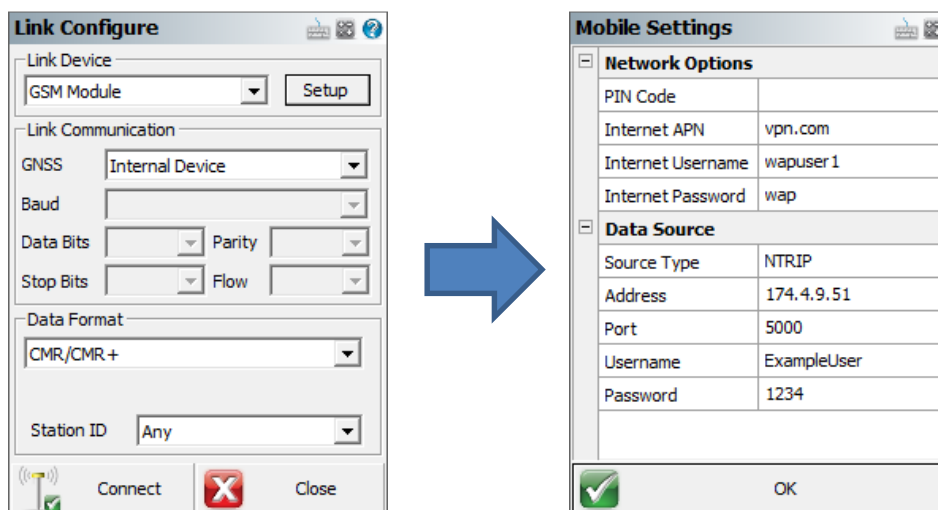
Link Configure

Link Device

GSM Module

Setup

Link Communication

GNSS Internal Device

Baud

Data Bits

Parity

Stop Bits

Flow

Data Format

CMR/CMR+

Station ID Any

Connect

Close

Mobile Settings

| | |
|---|---|
| **Network Options** | |
| PIN Code | |
| Internet APN | vpn.com |
| Internet Username | wapuser1 |
| Internet Password | wap |
| **Data Source** | |
| Source Type | NTRIP |
| Address | 174.4.9.51 |
| Port | 5000 |
| Username | ExampleUser |
| Password | 1234 |

OK